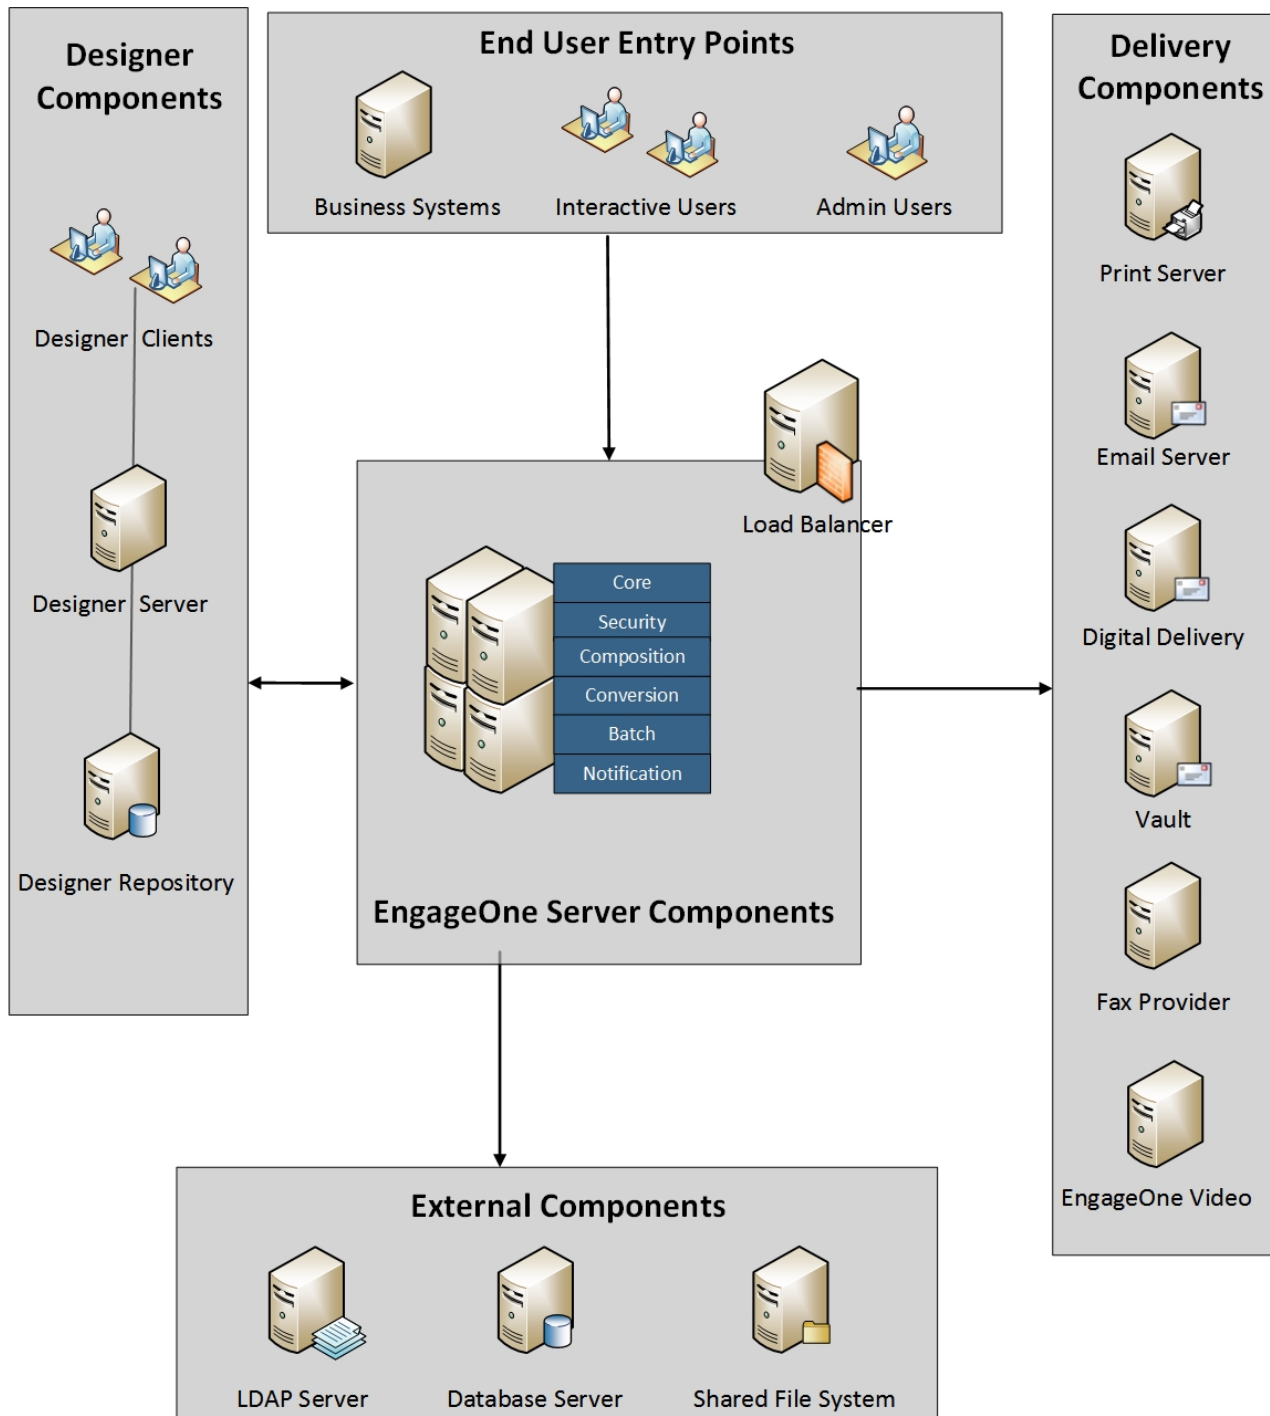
Designer Components

Designer Clients

Designer Server

Designer Repository

End User Entry Points

Business Systems

Interactive Users

Admin Users

Load Balancer

Core

Security

Composition

Conversion

Batch

Notification

EngageOne Server Components

Delivery Components

Print Server

Email Server

Digital Delivery

Vault

Fax Provider

EngageOne Video

External Components

LDAP Server

Database Server

Shared File System